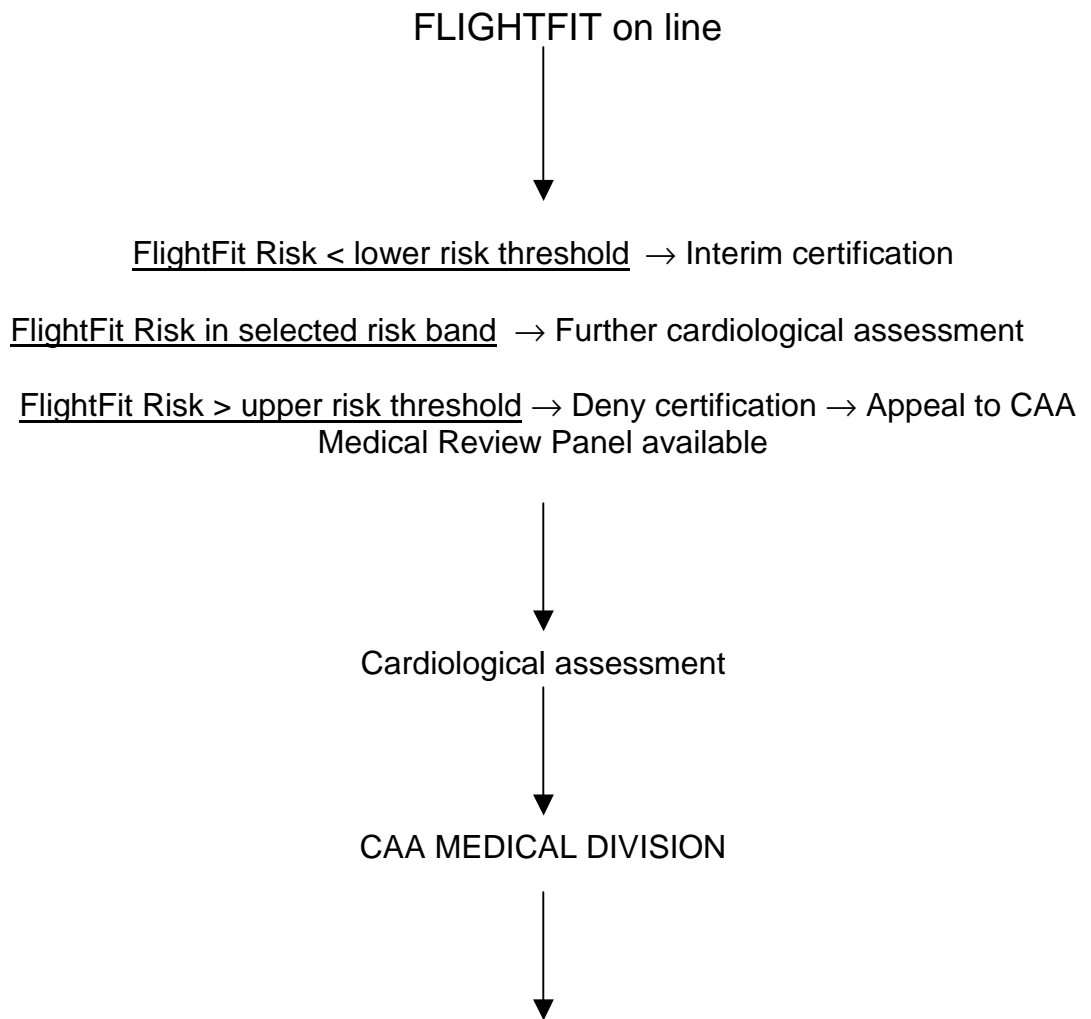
FLIGHTFIT on line

FlightFit Risk < lower risk threshold → Interim certification

FlightFit Risk in selected risk band → Further cardiological assessment

FlightFit Risk > upper risk threshold → Deny certification → Appeal to CAA Medical Review Panel available

Cardiological assessment

CAA MEDICAL DIVISION